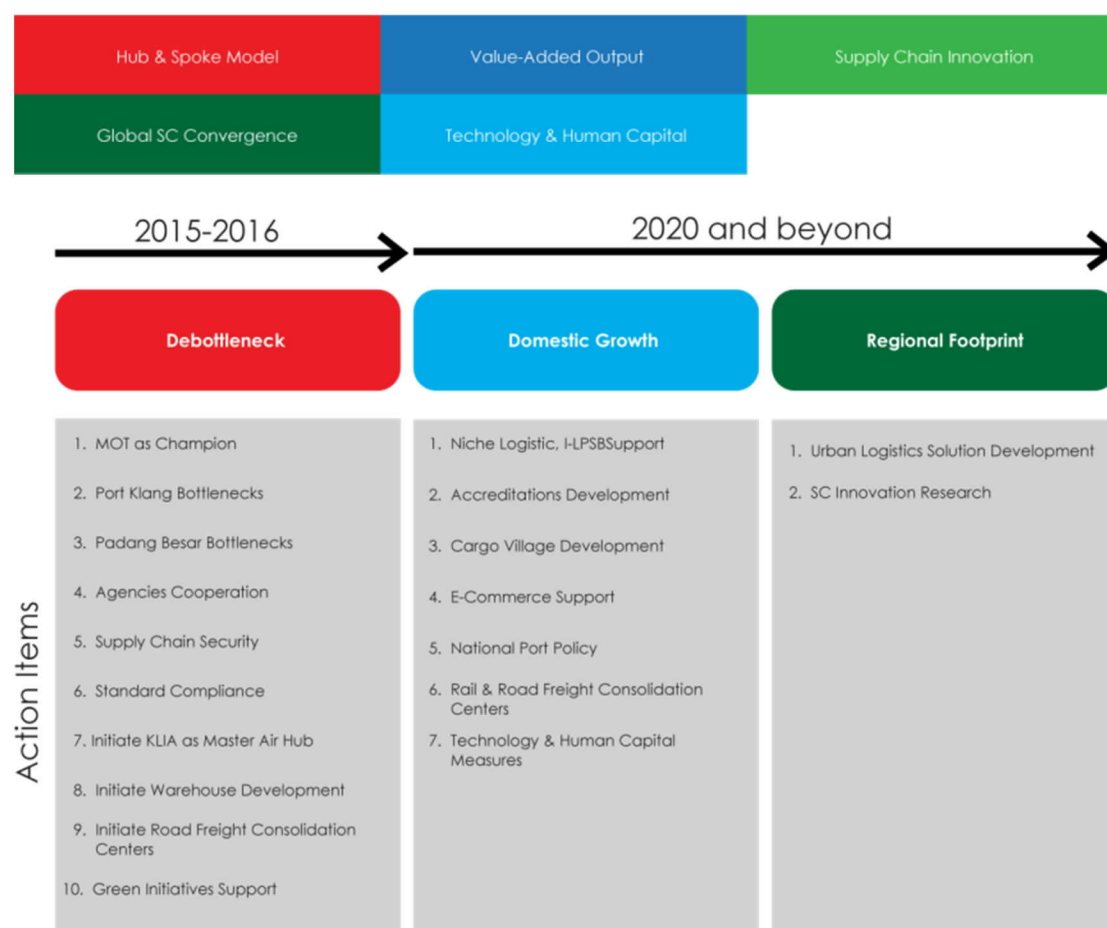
Hub & Spoke Model

Value-Added Output

Supply Chain Innovation

Global SC Convergence

Technology & Human Capital

2015-2016

2020 and beyond

Debottleneck

Domestic Growth

Regional Footprint

Action Items

1. MOT as Champion
2. Port Klang Bottlenecks
3. Padang Besar Bottlenecks
4. Agencies Cooperation
5. Supply Chain Security
6. Standard Compliance
7. Initiate KLIA as Master Air Hub
8. Initiate Warehouse Development
9. Initiate Road Freight Consolidation Centers
10. Green Initiatives Support

1. Niche Logistic, I-LPSBSupport
2. Accreditations Development
3. Cargo Village Development
4. E-Commerce Support
5. National Port Policy
6. Rail & Road Freight Consolidation Centers
7. Technology & Human Capital Measures

1. Urban Logistics Solution Development
2. SC Innovation Research